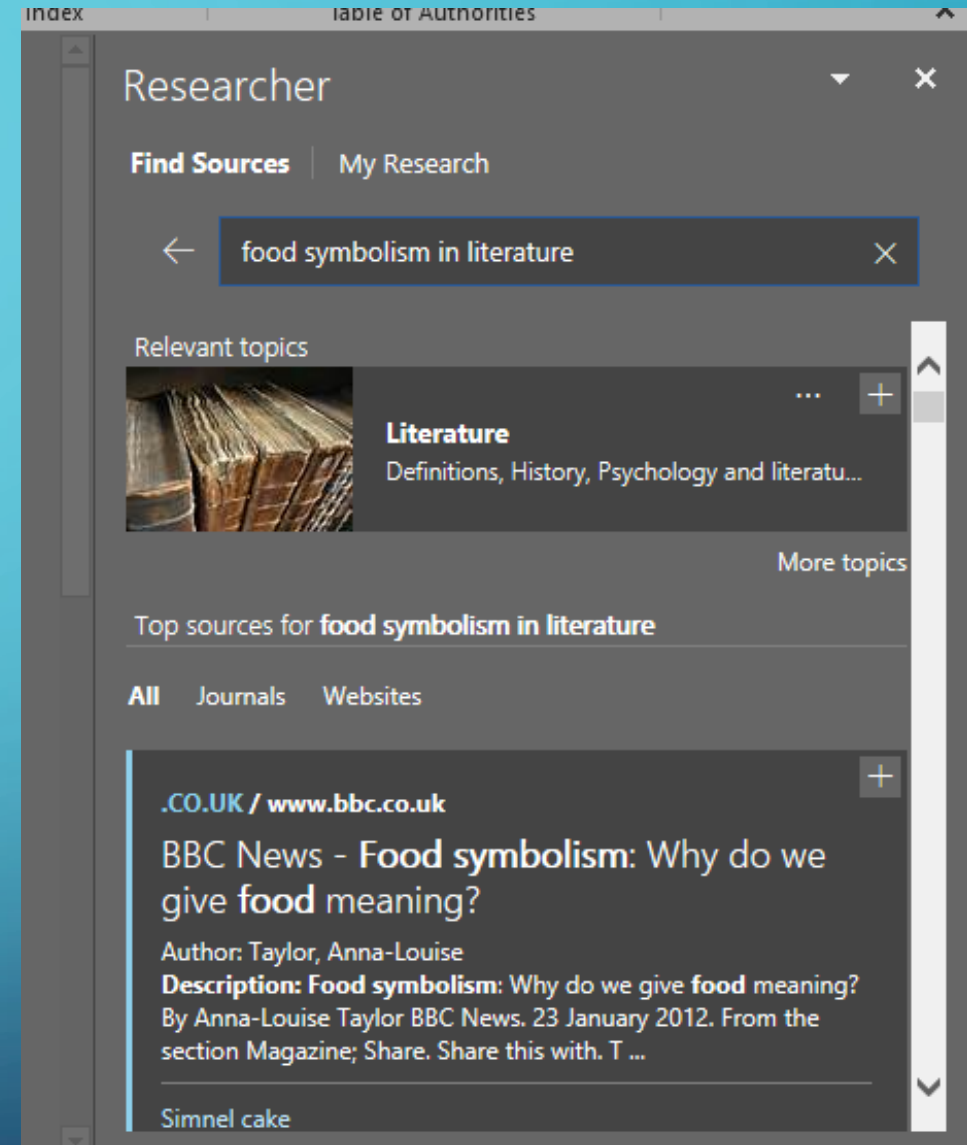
Index

Table of Authorities

Researcher

Find Sources | My Research

food symbolism in literature

Relevant topics

...

+

Literature

Definitions, History, Psychology and literatu...

More topics

Top sources for food symbolism in literature

All Journals Websites

+

.CO.UK / www.bbc.co.uk

BBC News - Food symbolism: Why do we give food meaning?

Author: Taylor, Anna-Louise

Description: Food symbolism: Why do we give food meaning? By Anna-Louise Taylor BBC News. 23 January 2012. From the section Magazine; Share. Share this with. T ...

Simnel cake